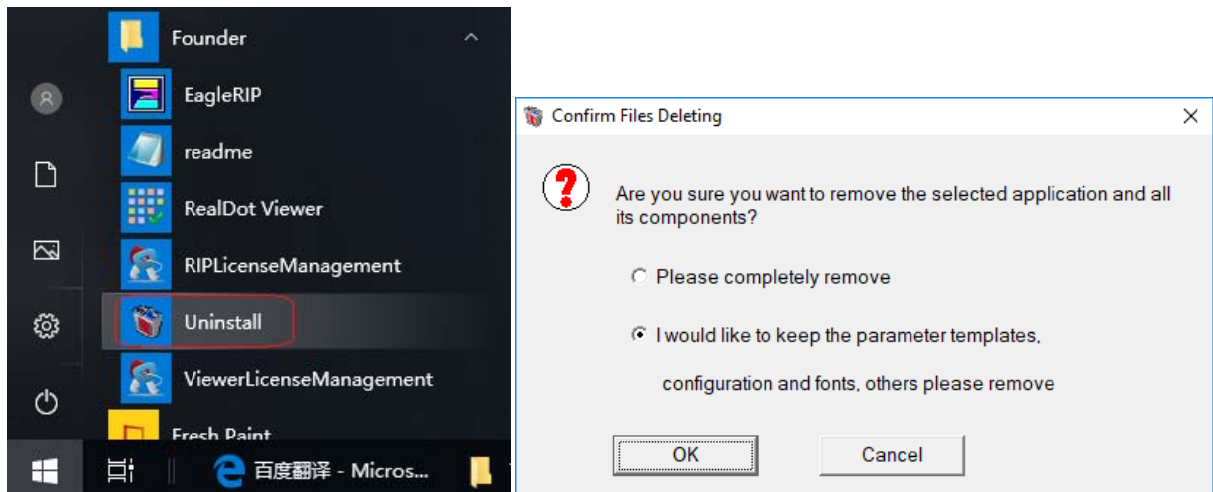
Founder
EagleRIP
readme
RealDot Viewer
RIPLicenseManagement
Uninstall
ViewerLicenseManagement
Fresh Paint
百度翻译 - Micros...

Confirm Files Deleting

Are you sure you want to remove the selected application and all its components?

Please completely remove

I would like to keep the parameter templates,

configuration and fonts, others please remove

OK

Cancel